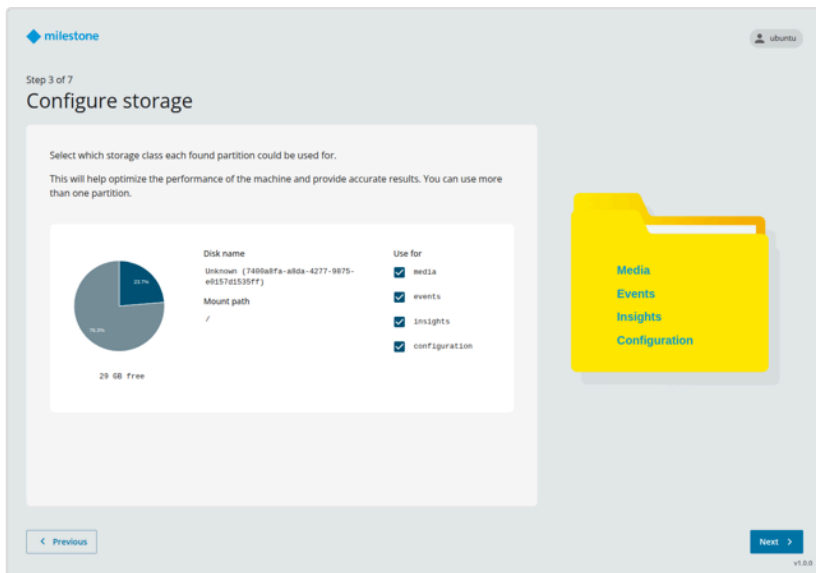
milestone

ubuntu

Step 3 of 7

Configure storage

Select which storage class each found partition could be used for.

This will help optimize the performance of the machine and provide accurate results. You can use more than one partition.

23.7%

76.3%

29 GB free

Disk name

Unknown (7400a8fa-a8da-4277-9875-e0157d1535ff)

Mount path

/

Use for

media

events

insights

configuration

Media

Events

Insights

Configuration

Previous

Next

v1.0.0